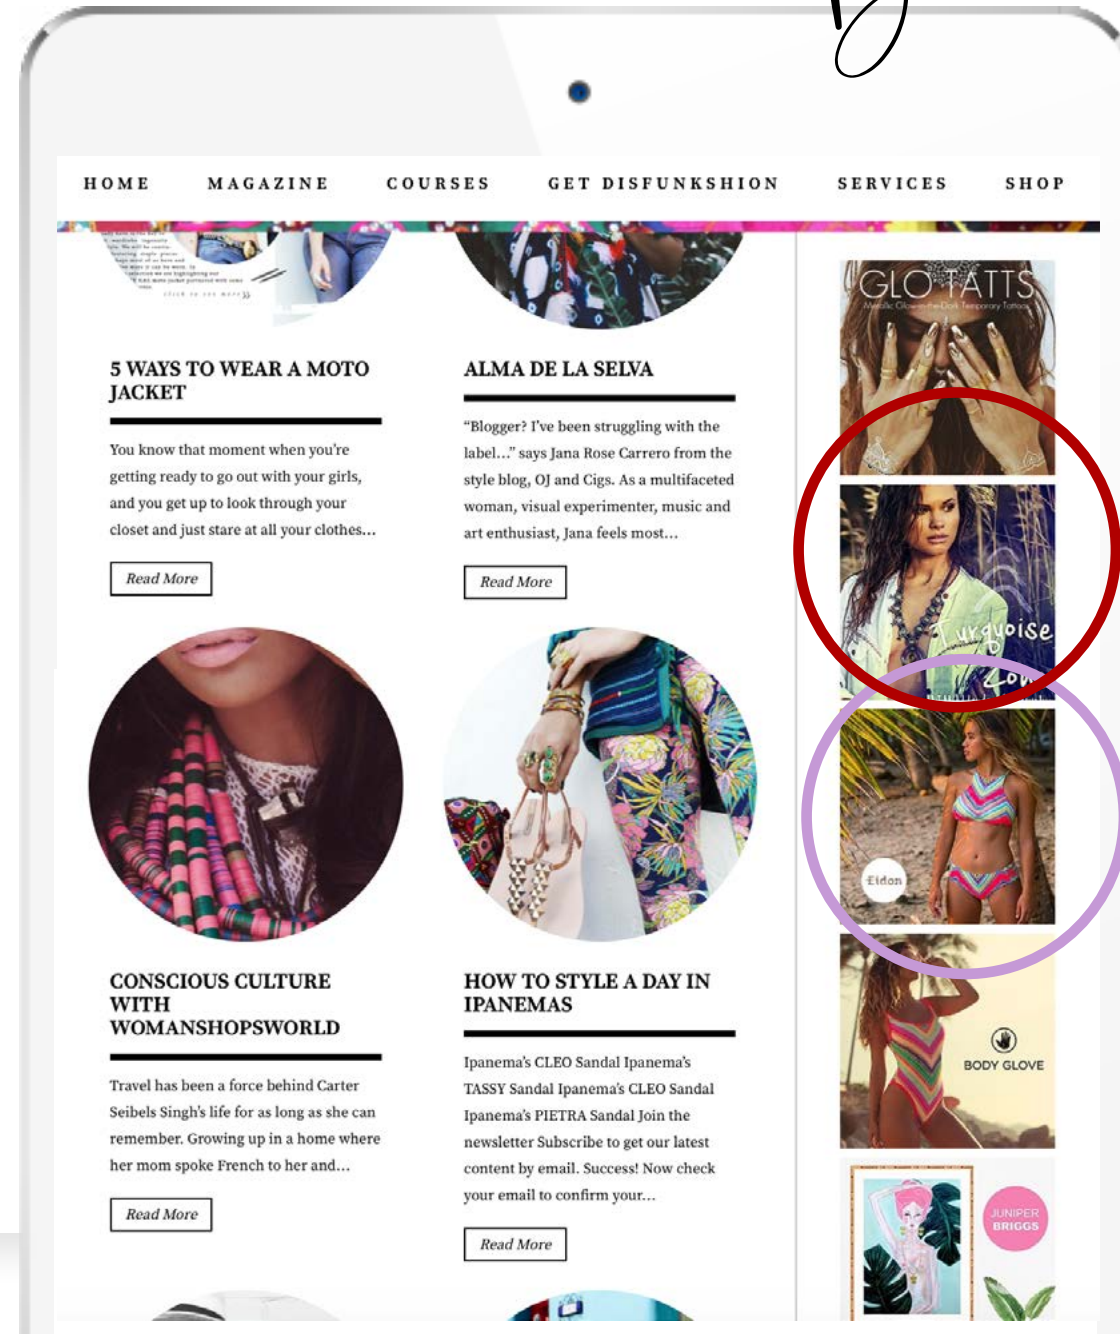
HOME MAGAZINE COURSES GET DISFUNKSHION SERVICES SHOP

5 WAYS TO WEAR A MOTO JACKET

You know that moment when you're getting ready to go out with your girls, and you get up to look through your closet and just stare at all your clothes...

Read More

ALMA DE LA SELVA

"Blogger? I've been struggling with the label..." says Jana Rose Carrero from the style blog, OJ and Cigs. As a multifaceted woman, visual experimenter, music and art enthusiast, Jana feels most...

Read More

CONSCIOUS CULTURE WITH WOMANSHOPSWORLD

Travel has been a force behind Carter Seibels Singh's life for as long as she can remember. Growing up in a home where her mom spoke French to her and...

Read More

HOW TO STYLE A DAY IN IPANEMAS

Ipanema's CLEO Sandal Ipanema's TASSY Sandal Ipanema's CLEO Sandal Ipanema's PIETRA Sandal Join the newsletter Subscribe to get our latest content by email. Success! Now check your email to confirm your...

Read More

GLO TATTS
Metallic Glow-in-the-Dark Temporary Tattoos

Turquoise Lov

Eidon

BODY GLOVE

JUNIPER BRIGGS